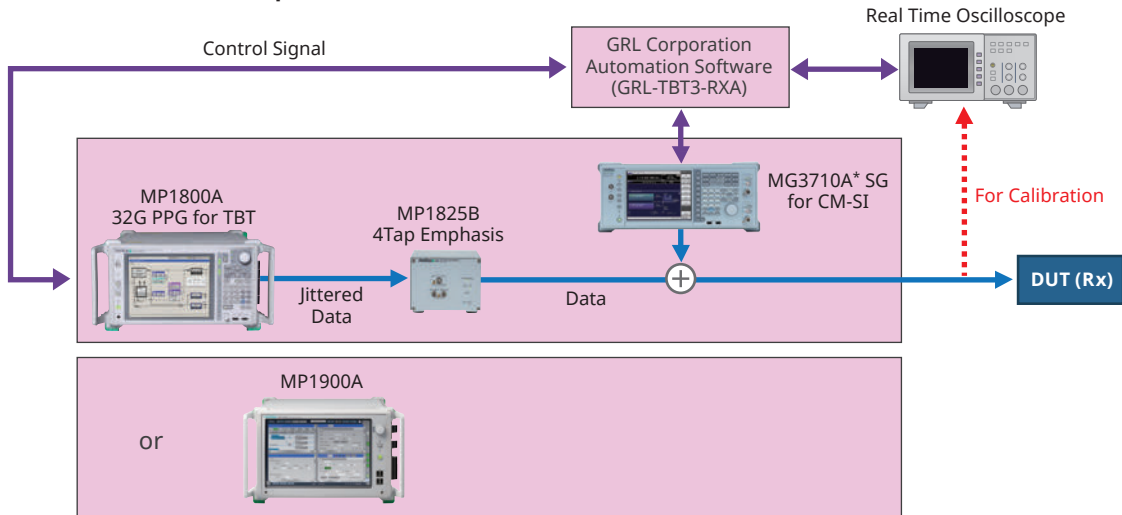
Real Time Oscilloscope

Control Signal

GRL Corporation Automation Software (GRL-TBT3-RXA)

MP1800A 32G PPG for TBT

MP1825B 4Tap Emphasis

MG3710A* SG for CM-SI

For Calibration

Jittered Data

Data

DUT (Rx)

MP1900A

or